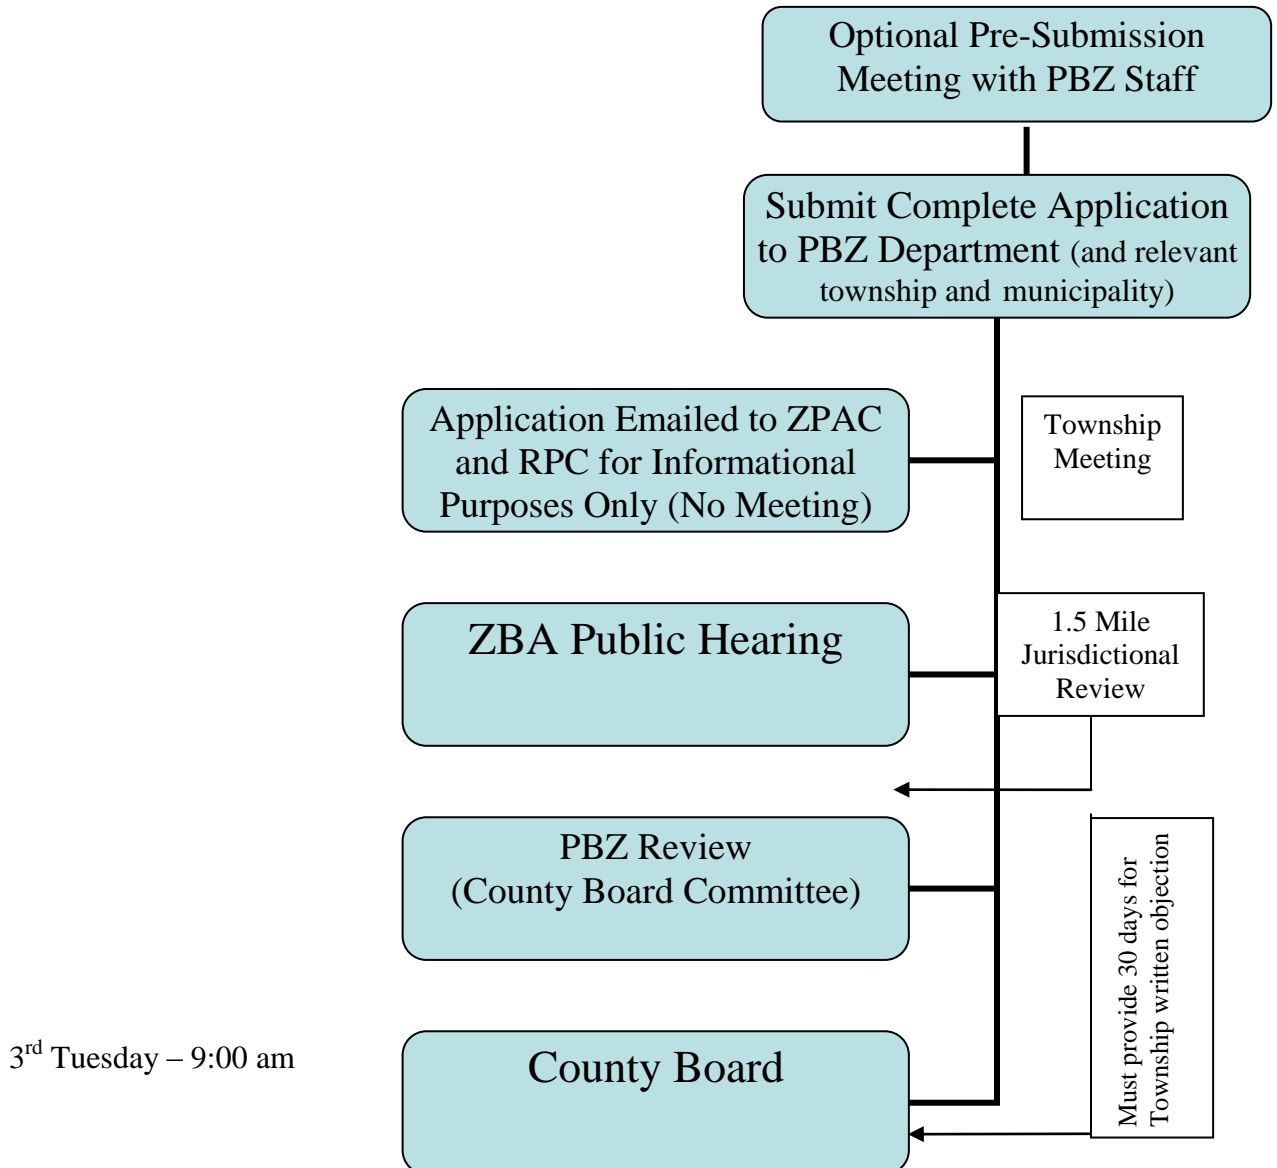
Optional Pre-Submission Meeting with PBZ Staff

Submit Complete Application to PBZ Department (and relevant township and municipality)

Application Emailed to ZPAC and RPC for Informational Purposes Only (No Meeting)

Township Meeting

ZBA Public Hearing

1.5 Mile Jurisdictional Review

PBZ Review (County Board Committee)

Must provide 30 days for Township written objection

3$^{rd}$ Tuesday – 9:00 am

County Board